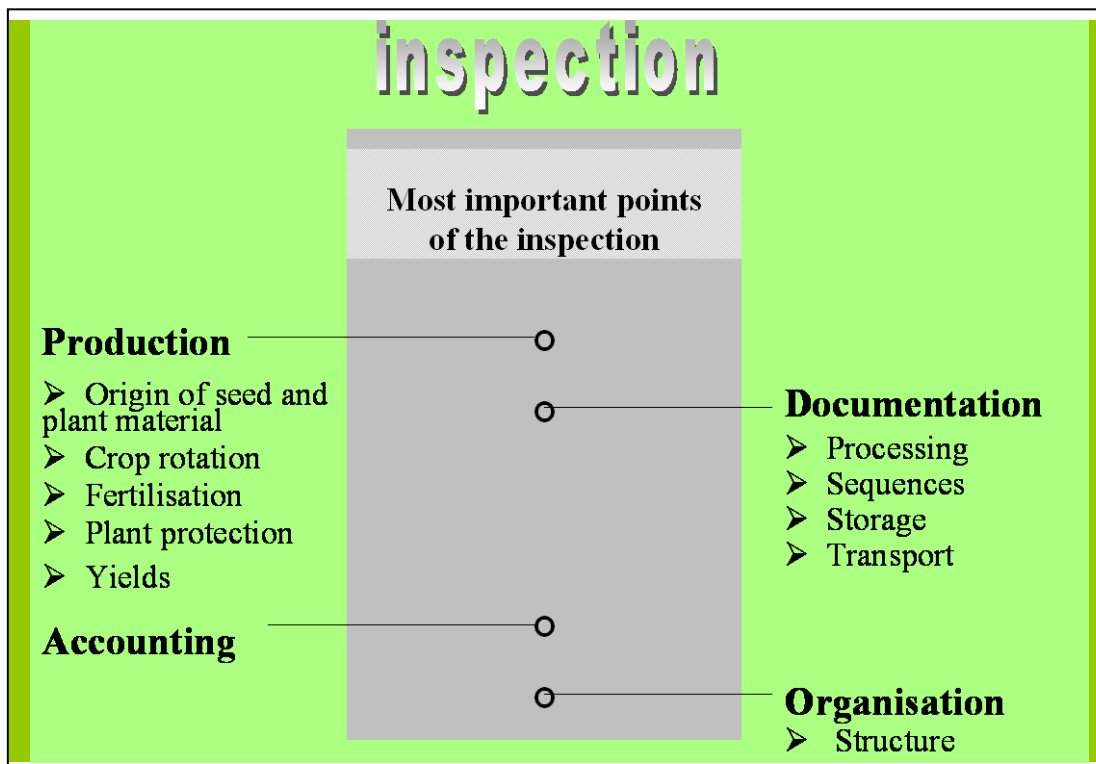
inspection

Most important points of the inspection

Production
➢ Origin of seed and plant material
➢ Crop rotation
➢ Fertilisation
➢ Plant protection
➢ Yields

Accounting

Documentation
➢ Processing
➢ Sequences
➢ Storage
➢ Transport

Organisation
➢ Structure